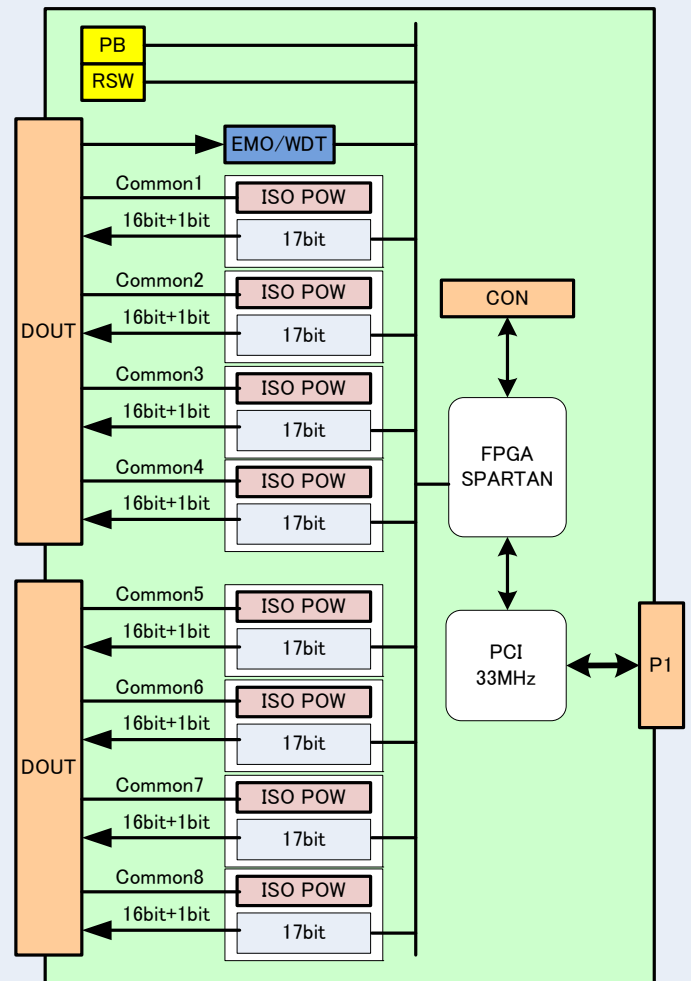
PB
RSW
DOUT
EMO/WDT
Common1
ISO POW
16bit+1bit
17bit
Common2
ISO POW
16bit+1bit
17bit
Common3
ISO POW
16bit+1bit
17bit
Common4
ISO POW
16bit+1bit
17bit
CON
FPGA SPARTAN
DOUT
Common5
ISO POW
16bit+1bit
17bit
Common6
ISO POW
16bit+1bit
17bit
Common7
ISO POW
16bit+1bit
17bit
Common8
ISO POW
16bit+1bit
17bit
PCI 33MHz
P1